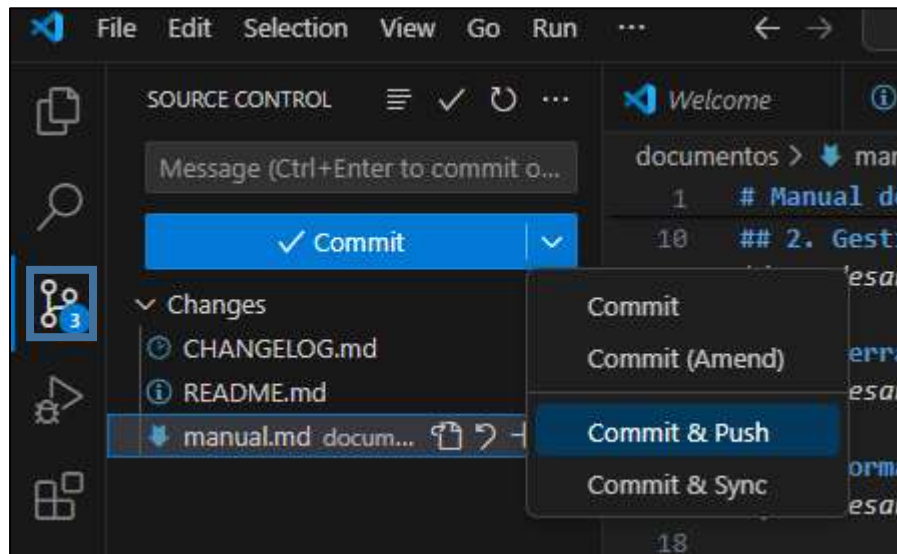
File Edit Selection View Go Run ···

SOURCE CONTROL

Message (Ctrl+Enter to commit o...

✓ Commit

3

Changes

CHANGELOG.md

README.md

manual.md docum...

Welcome

documentos > mar

1 # Manual d

10 ## 2. Gest

esa

err

esa

orma

esa

18

Commit

Commit (Amend)

Commit & Push

Commit & Sync